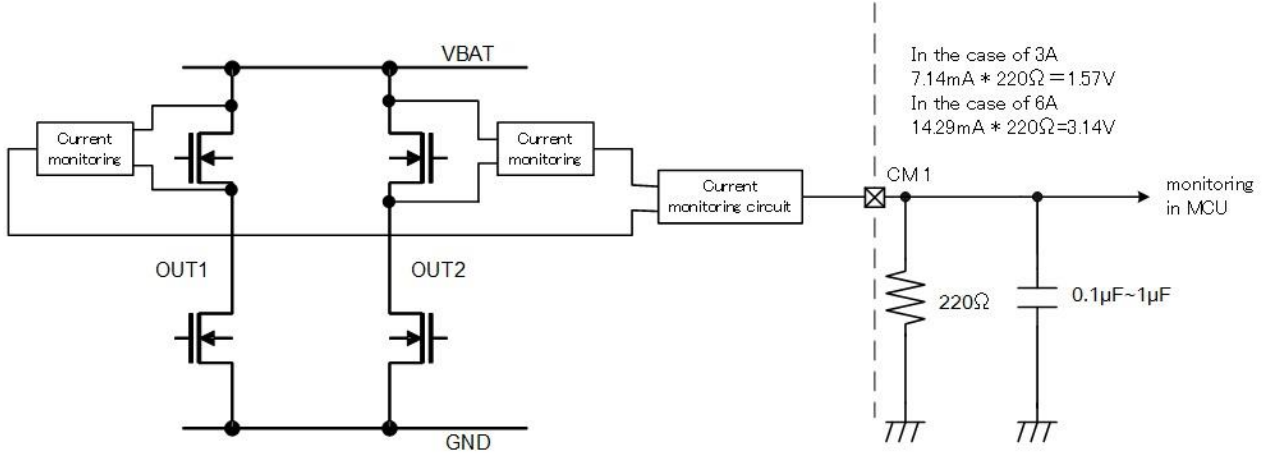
VBAT

In the case of 3A
7.14mA * 220Ω =1.57V
In the case of 6A
14.29mA * 220Ω=3.14V

Current monitoring

Current monitoring

Current monitoring circuit

CM 1

monitoring in MCU

OUT1

OUT2

220Ω

0.1μF~1μF

GND